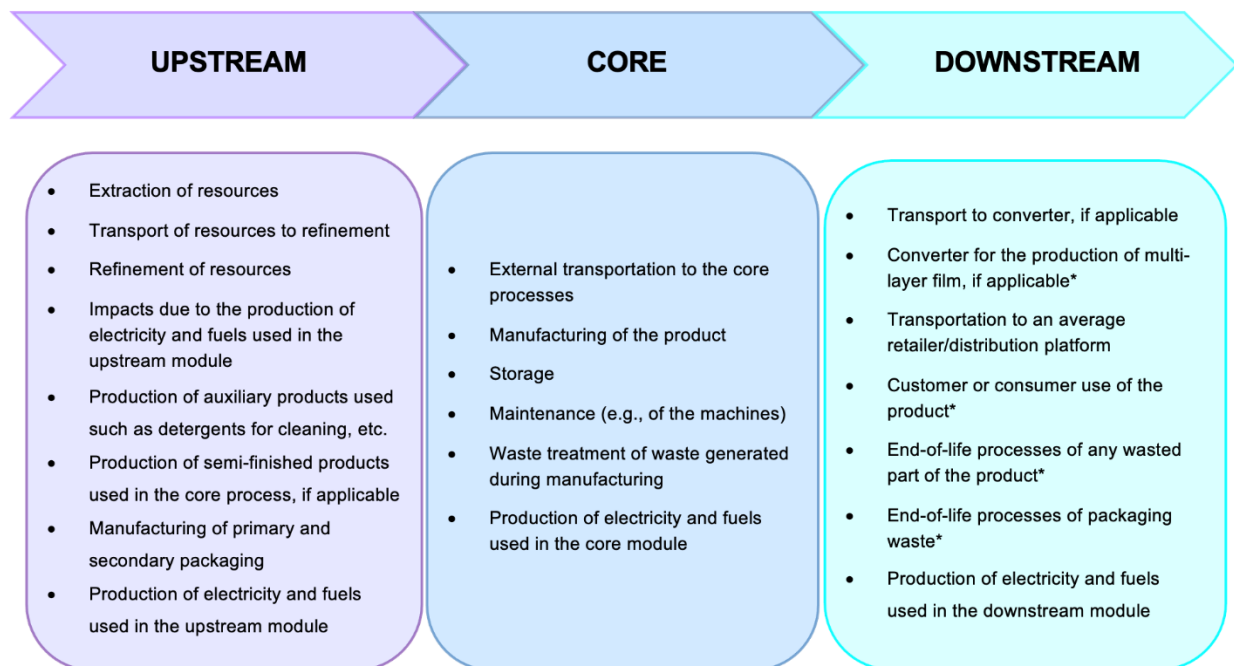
UPSTREAM

CORE

DOWNSTREAM

- Extraction of resources
- Transport of resources to refinement
- Refinement of resources
- Impacts due to the production of electricity and fuels used in the upstream module
- Production of auxiliary products used such as detergents for cleaning, etc.
- Production of semi-finished products used in the core process, if applicable
- Manufacturing of primary and secondary packaging
- Production of electricity and fuels used in the upstream module

- External transportation to the core processes
- Manufacturing of the product
- Storage
- Maintenance (e.g., of the machines)
- Waste treatment of waste generated during manufacturing
- Production of electricity and fuels used in the core module

- Transport to converter, if applicable
- Converter for the production of multi-layer film, if applicable*
- Transportation to an average retailer/distribution platform
- Customer or consumer use of the product*
- End-of-life processes of any wasted part of the product*
- End-of-life processes of packaging waste*
- Production of electricity and fuels used in the downstream module